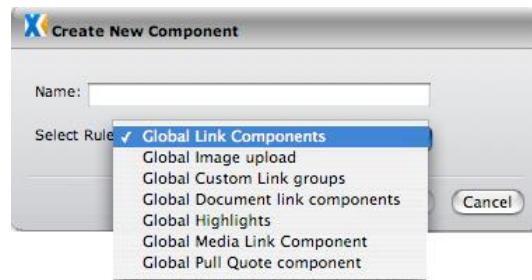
Create New Component

Name:

Select Rule

✓ Global Link Components
Global Image upload
Global Custom Link groups
Global Document link components
Global Highlights
Global Media Link Component
Global Pull Quote component

Cancel